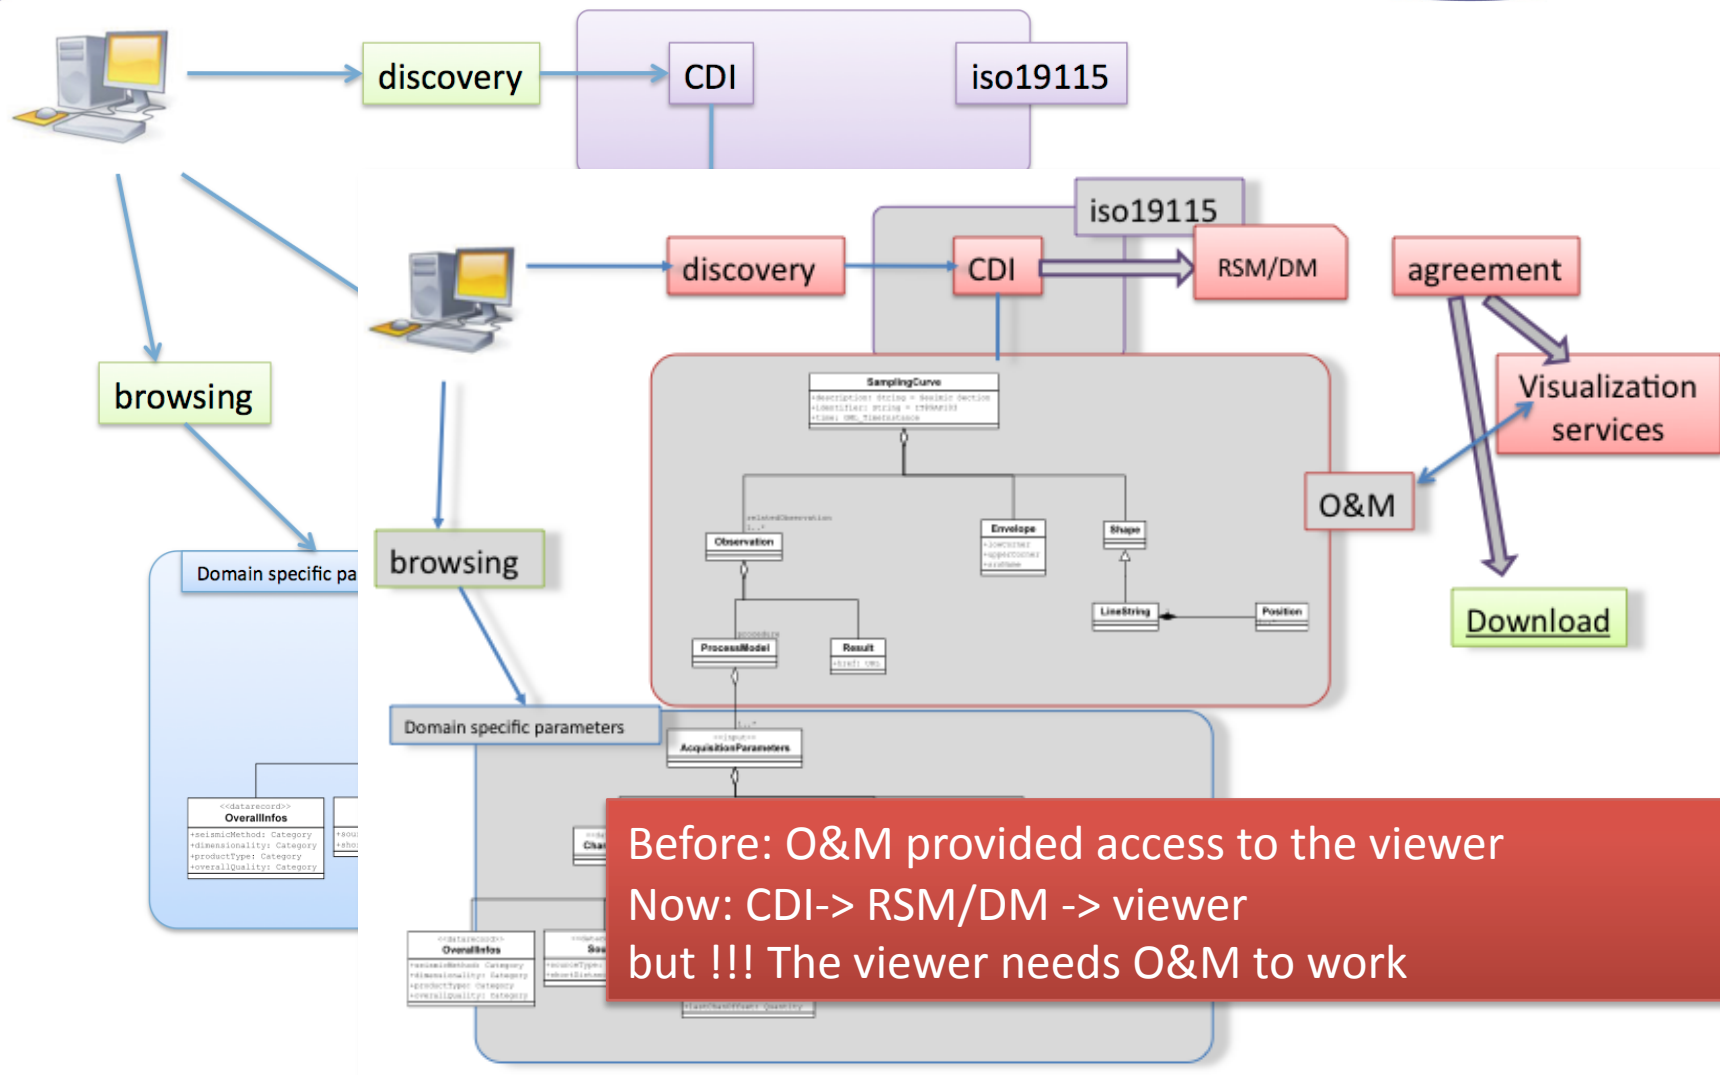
discovery

CDI

iso19115

browsing

Domain specific pa

<<datarecord>>
OverallInfos
+seismicMethod: Category
+dimensionality: Category
+productType: Category
+overallQuality: Category

discovery

CDI

iso19115

RSM/DM

agreement

Visualization services

O&M

Download

SamplingCurve

Observation

Envelope

Shape

LineString

Position

ProcessModel

Result

browsing

Domain specific parameters

AcquisitionParameters

<<datarecord>>
OverallInfos

Before: O&M provided access to the viewer
Now: CDI-> RSM/DM -> viewer
but !!! The viewer needs O&M to work